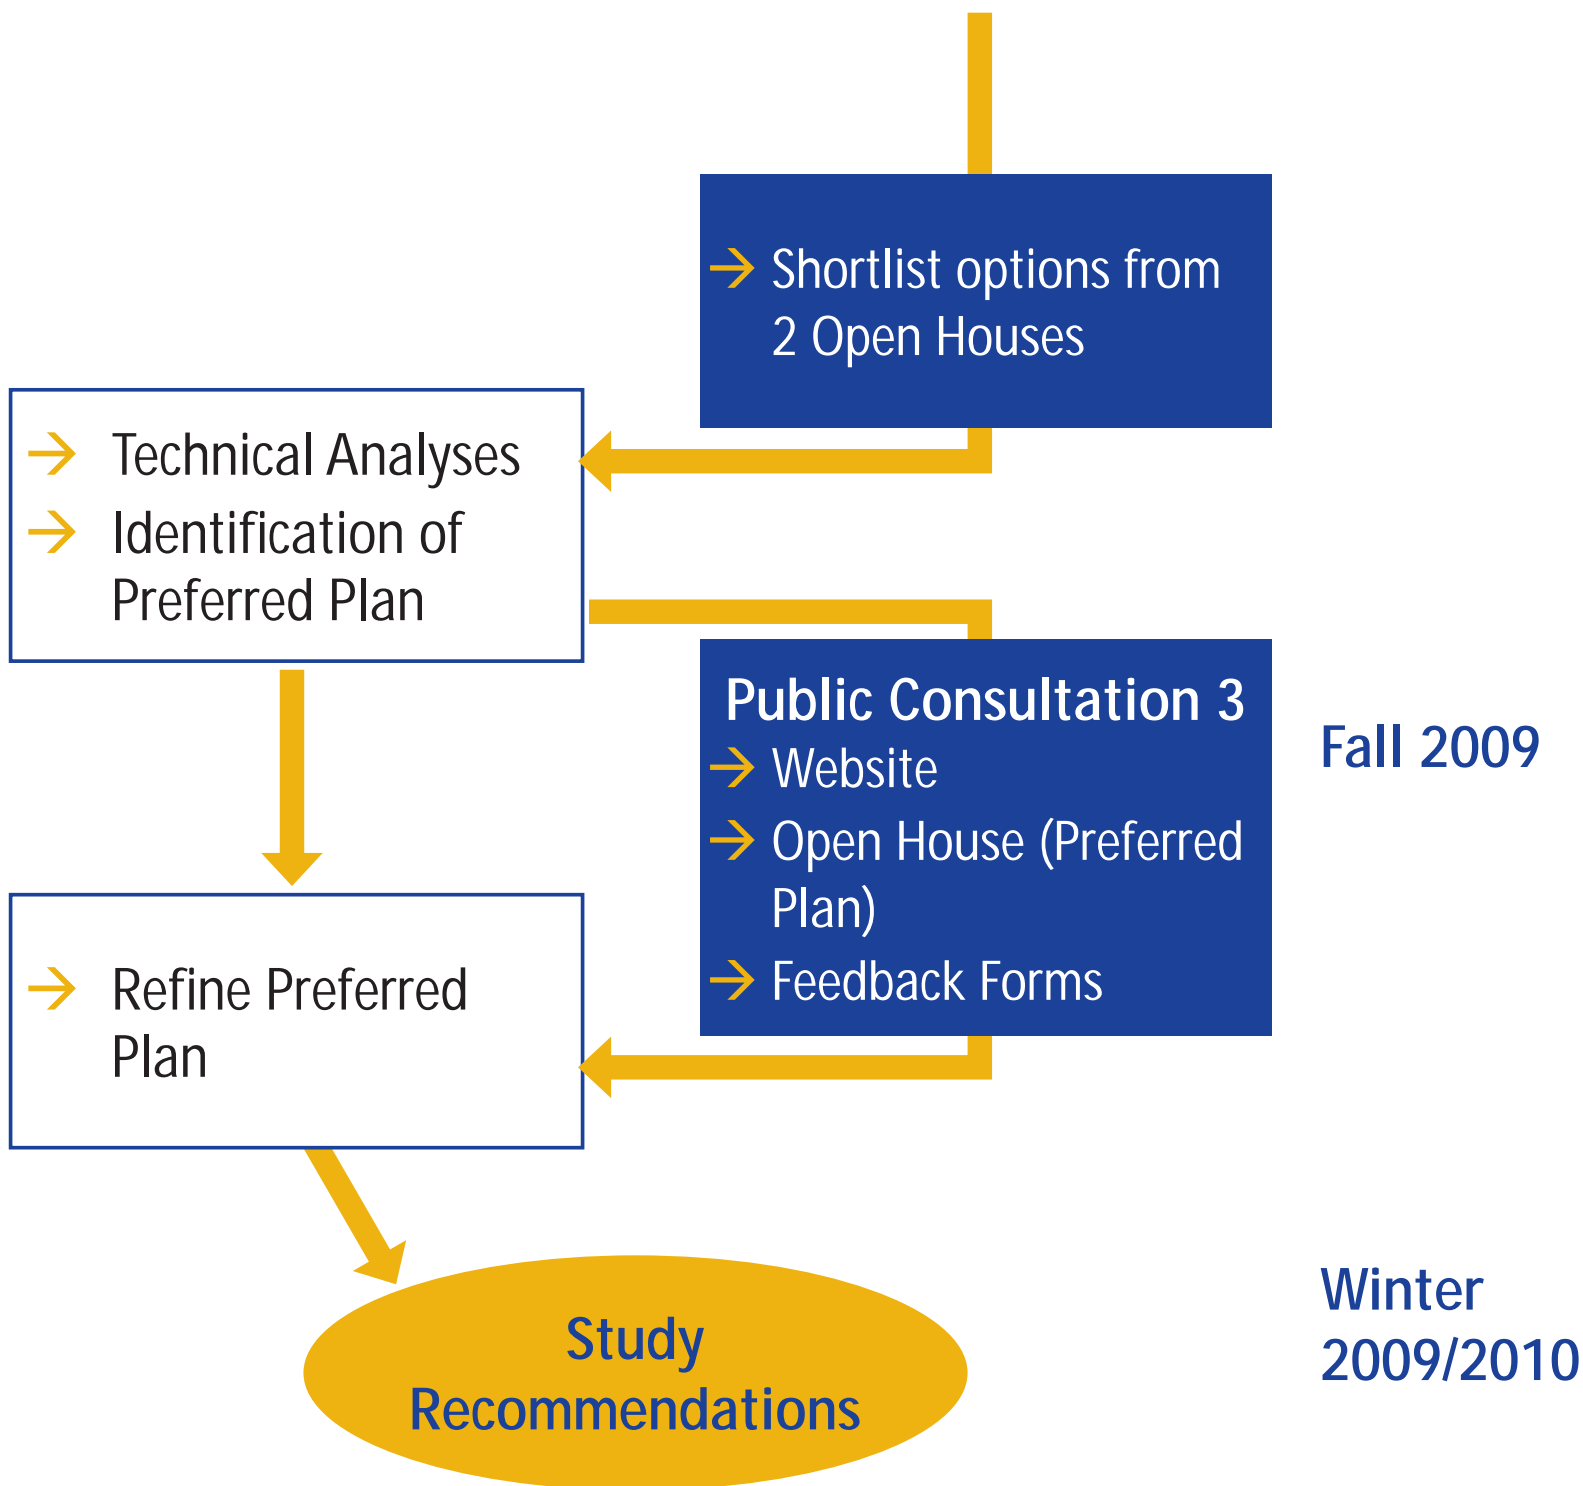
→ Shortlist options from 2 Open Houses

→ Technical Analyses
→ Identification of Preferred Plan

Public Consultation 3
→ Website
→ Open House (Preferred Plan)
→ Feedback Forms

Fall 2009

→ Refine Preferred Plan

Study Recommendations

Winter 2009/2010